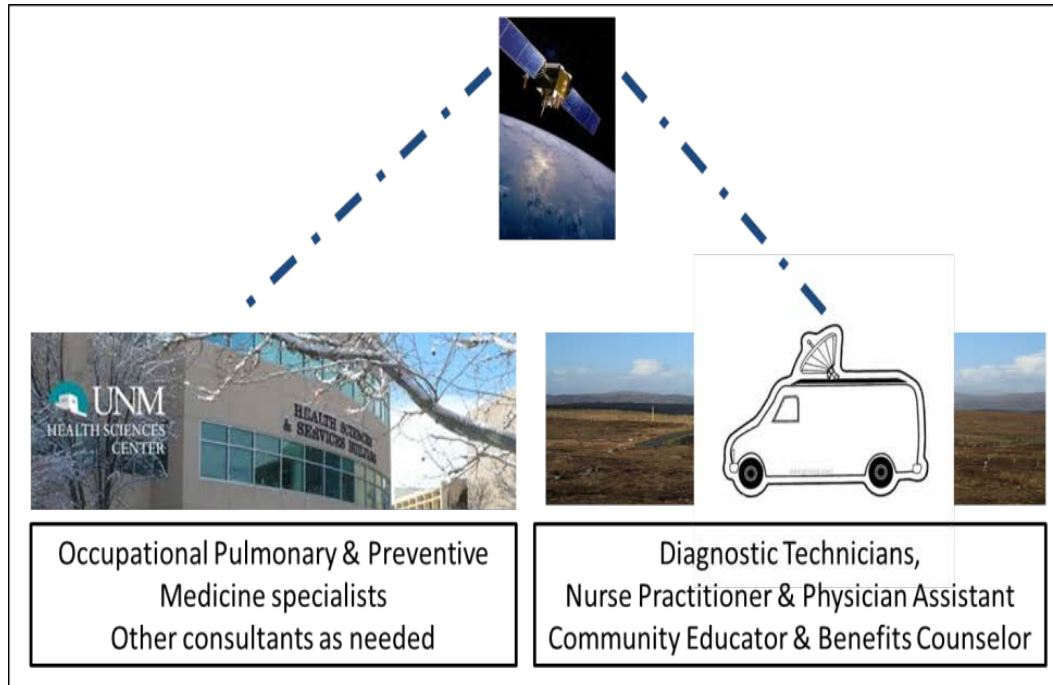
UNM HEALTH SCIENCES CENTER

HEALTH SCIENCES & SERVICES BUILDING

Occupational Pulmonary & Preventive Medicine specialists
Other consultants as needed

Diagnostic Technicians,
Nurse Practitioner & Physician Assistant
Community Educator & Benefits Counselor